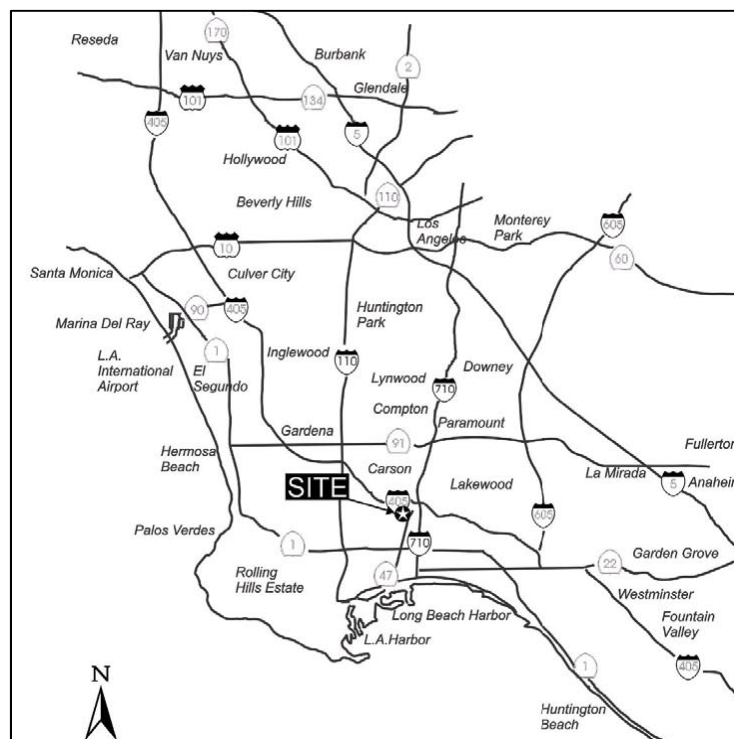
Reseda
170
Van Nuys
Burbank
2
Glendale
101
134
405
5
101
Hollywood
Beverly Hills
110
Los Angeles
Monterey Park
605
10
60
Santa Monica
Culver City
90
405
Marina Del Ray
Huntington Park
1
L.A. International Airport
El Segundo
Inglewood
110
Lynwood
Downey
710
Compton
Paramount
Gardena
Hermosa Beach
91
Fullerton
Carson
La Mirada
5
Anaheim
SITE
405
Lakewood
Palos Verdes
605
1
710
22
Garden Grove
Rolling Hills Estate
47
Westminster
Long Beach Harbor
Fountain Valley
L.A.Harbor
405
1
N
Huntington Beach